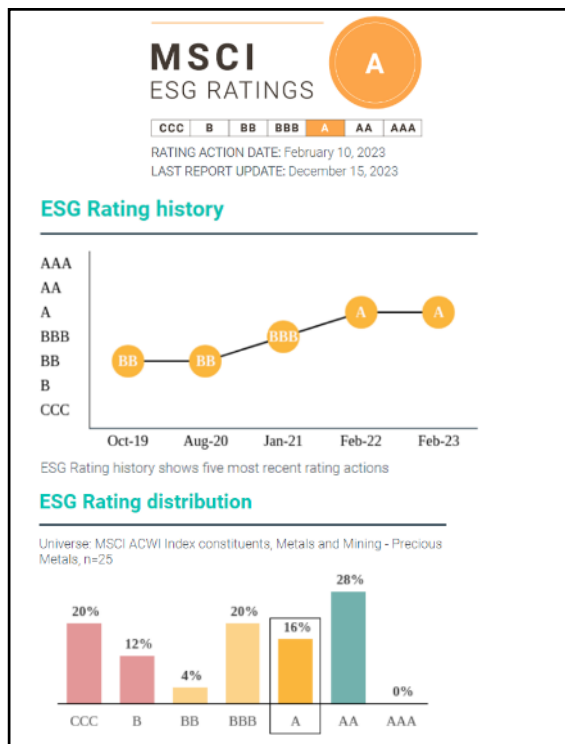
MSCI
ESG RATINGS

A

| CCC | B | BB | BBB | A | AA | AAA |
|---|---|---|---|---|---|---|

RATING ACTION DATE: February 10, 2023
LAST REPORT UPDATE: December 15, 2023

ESG Rating history

AAA
AA
A
BBB
BB
B
CCC

BB BB BBB A A

Oct-19 Aug-20 Jan-21 Feb-22 Feb-23

ESG Rating history shows five most recent rating actions

ESG Rating distribution

Universe: MSCI ACWI Index constituents, Metals and Mining - Precious Metals, n=25

20% 12% 4% 20% 16% 28% 0%

CCC B BB BBB A AA AAA